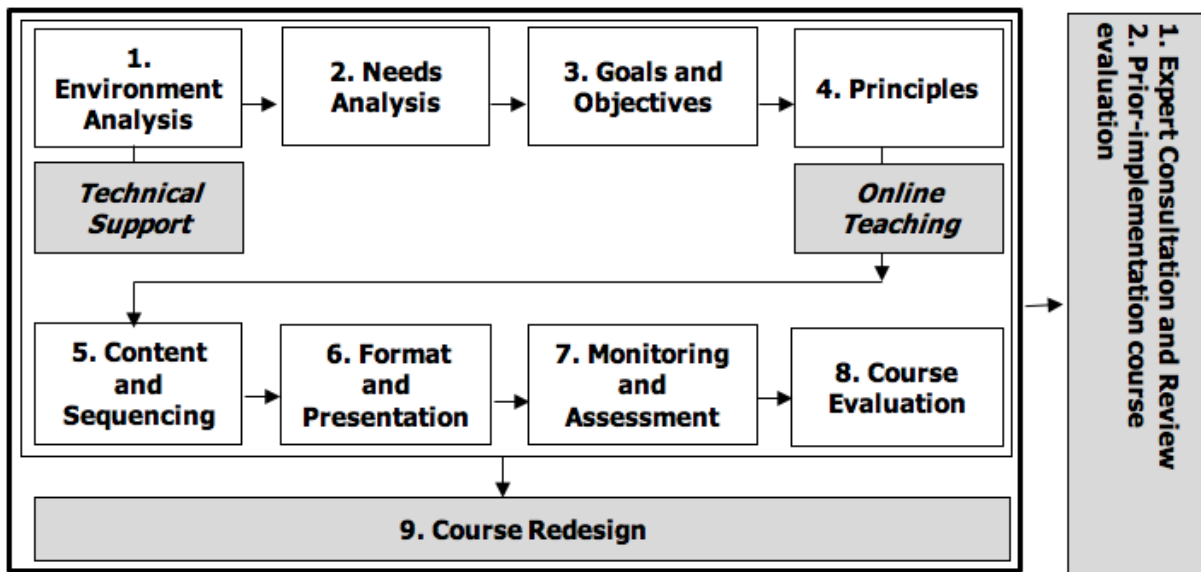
1. Environment Analysis

2. Needs Analysis

3. Goals and Objectives

4. Principles

Technical Support

Online Teaching

5. Content and Sequencing

6. Format and Presentation

7. Monitoring and Assessment

8. Course Evaluation

9. Course Redesign

1. Expert Consultation and Review
2. Prior-implementation course evaluation